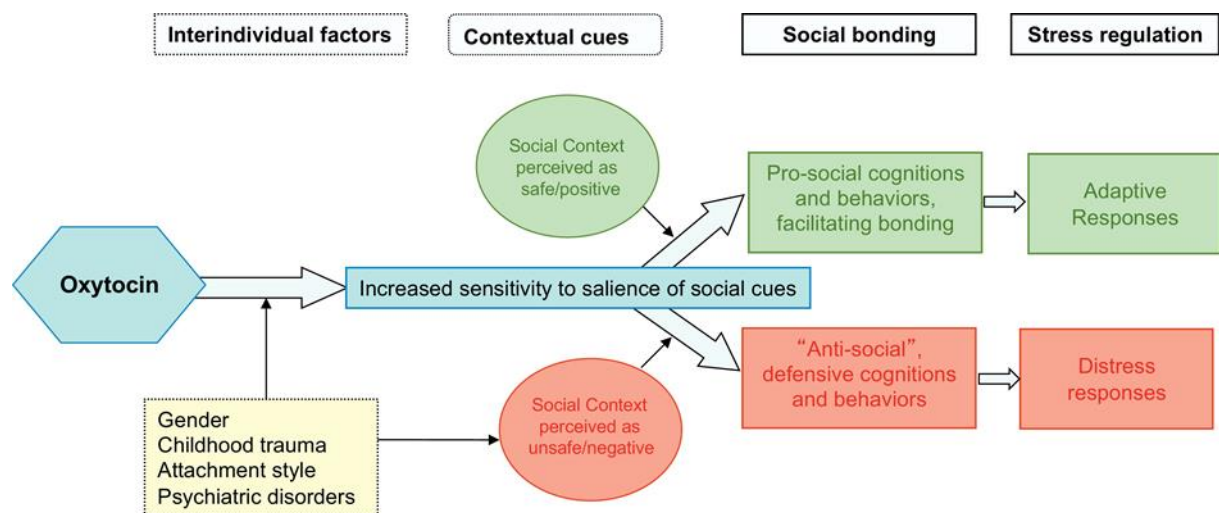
Interindividual factors

Contextual cues

Social bonding

Stress regulation

Social Context perceived as safe/positive

Pro-social cognitions and behaviors, facilitating bonding

Adaptive Responses

Oxytocin

Increased sensitivity to salience of social cues

"Anti-social", defensive cognitions and behaviors

Distress responses

Social Context perceived as unsafe/negative

Gender
Childhood trauma
Attachment style
Psychiatric disorders